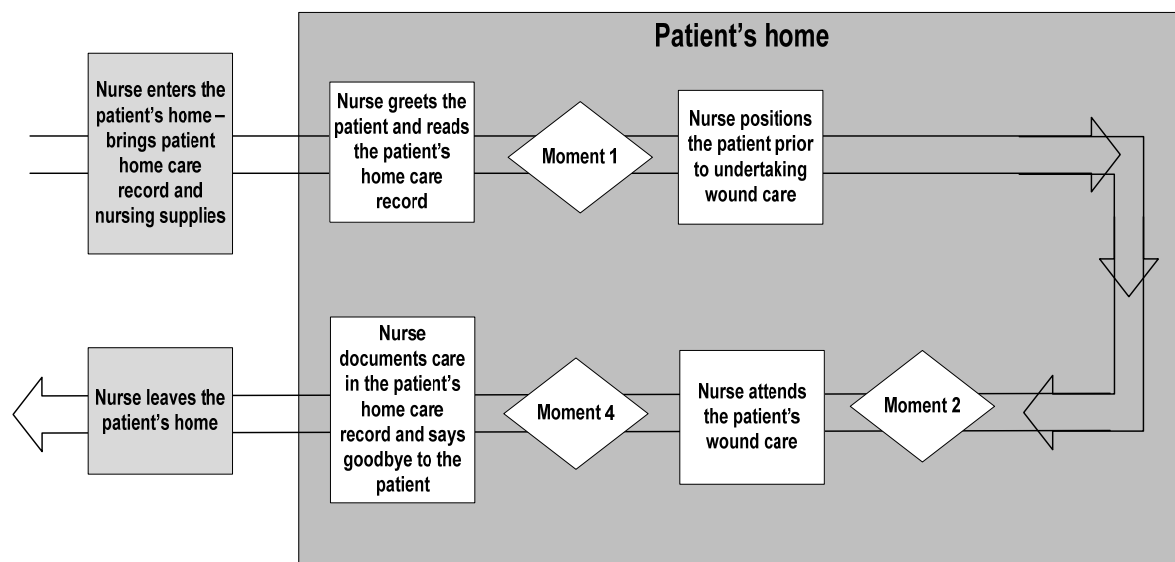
Patient's home

Nurse enters the patient's home – brings patient home care record and nursing supplies

Nurse greets the patient and reads the patient's home care record

Moment 1

Nurse positions the patient prior to undertaking wound care

Moment 2

Nurse attends the patient's wound care

Moment 4

Nurse documents care in the patient's home care record and says goodbye to the patient

Nurse leaves the patient's home